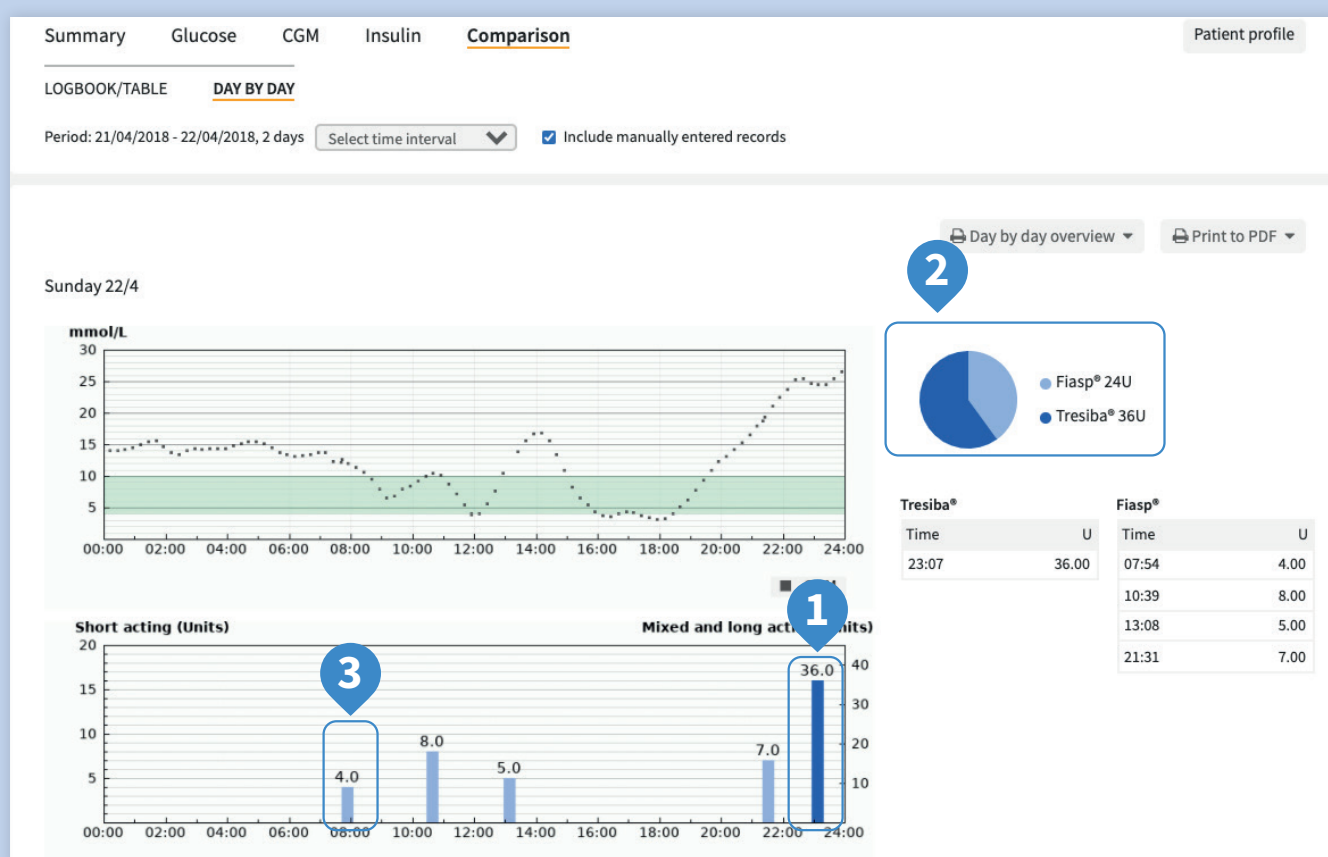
Summary Glucose CGM Insulin Comparison

Patient profile

LOGBOOK/TABLE DAY BY DAY

Period: 21/04/2018 - 22/04/2018, 2 days Select time interval Include manually entered records

Day by day overview Print to PDF

2

Sunday 22/4

mmol/L
30
25
20
15
10
5
00:00 02:00 04:00 06:00 08:00 10:00 12:00 14:00 16:00 18:00 20:00 22:00 24:00

Fiasp® 24U
Tresiba® 36U

Tresiba®

| Time | U |
|---|---|
| 23:07 | 36.00 |

Fiasp®

| Time | U |
|---|---|
| 07:54 | 4.00 |
| 10:39 | 8.00 |
| 13:08 | 5.00 |
| 21:31 | 7.00 |

1

Short acting (Units)
Mixed and long acti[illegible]nits)

3

20
15
10
5
40
30
20
10
4.0 8.0 5.0 7.0 36.0
00:00 02:00 04:00 06:00 08:00 10:00 12:00 14:00 16:00 18:00 20:00 22:00 24:00